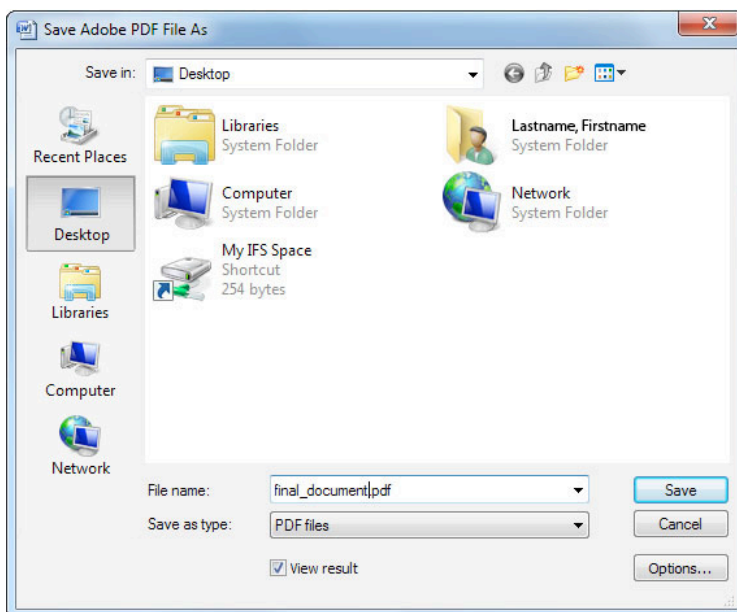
Save Adobe PDF File As

Save in: Desktop

Recent Places
Desktop
Libraries
Computer
Network

Libraries
System Folder

Lastname, Firstname
System Folder

Computer
System Folder

Network
System Folder

My IFS Space
Shortcut
254 bytes

File name: final_document.pdf
Save as type: PDF files
View result

Save
Cancel
Options...